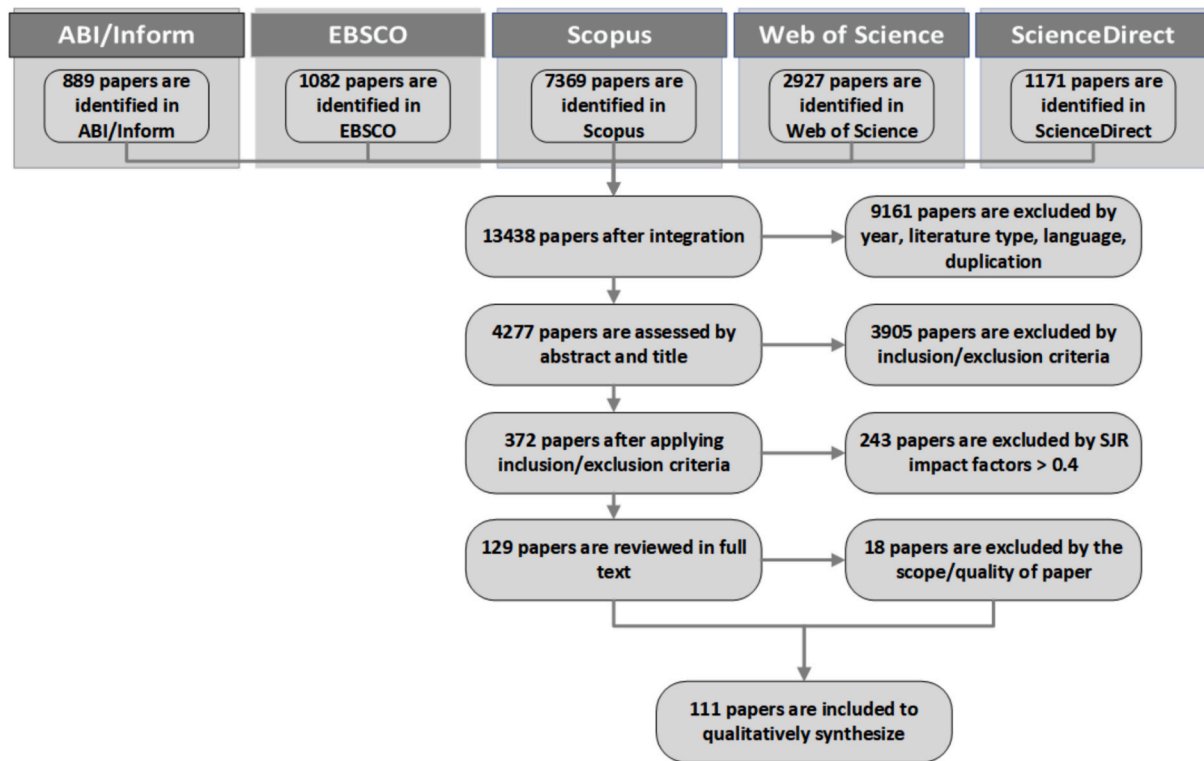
ABI/Inform

889 papers are identified in ABI/Inform

EBSCO

1082 papers are identified in EBSCO

Scopus

7369 papers are identified in Scopus

Web of Science

2927 papers are identified in Web of Science

ScienceDirect

1171 papers are identified in ScienceDirect

13438 papers after integration

9161 papers are excluded by year, literature type, language, duplication

4277 papers are assessed by abstract and title

3905 papers are excluded by inclusion/exclusion criteria

372 papers after applying inclusion/exclusion criteria

243 papers are excluded by SJR impact factors > 0.4

129 papers are reviewed in full text

18 papers are excluded by the scope/quality of paper

111 papers are included to qualitatively synthesize